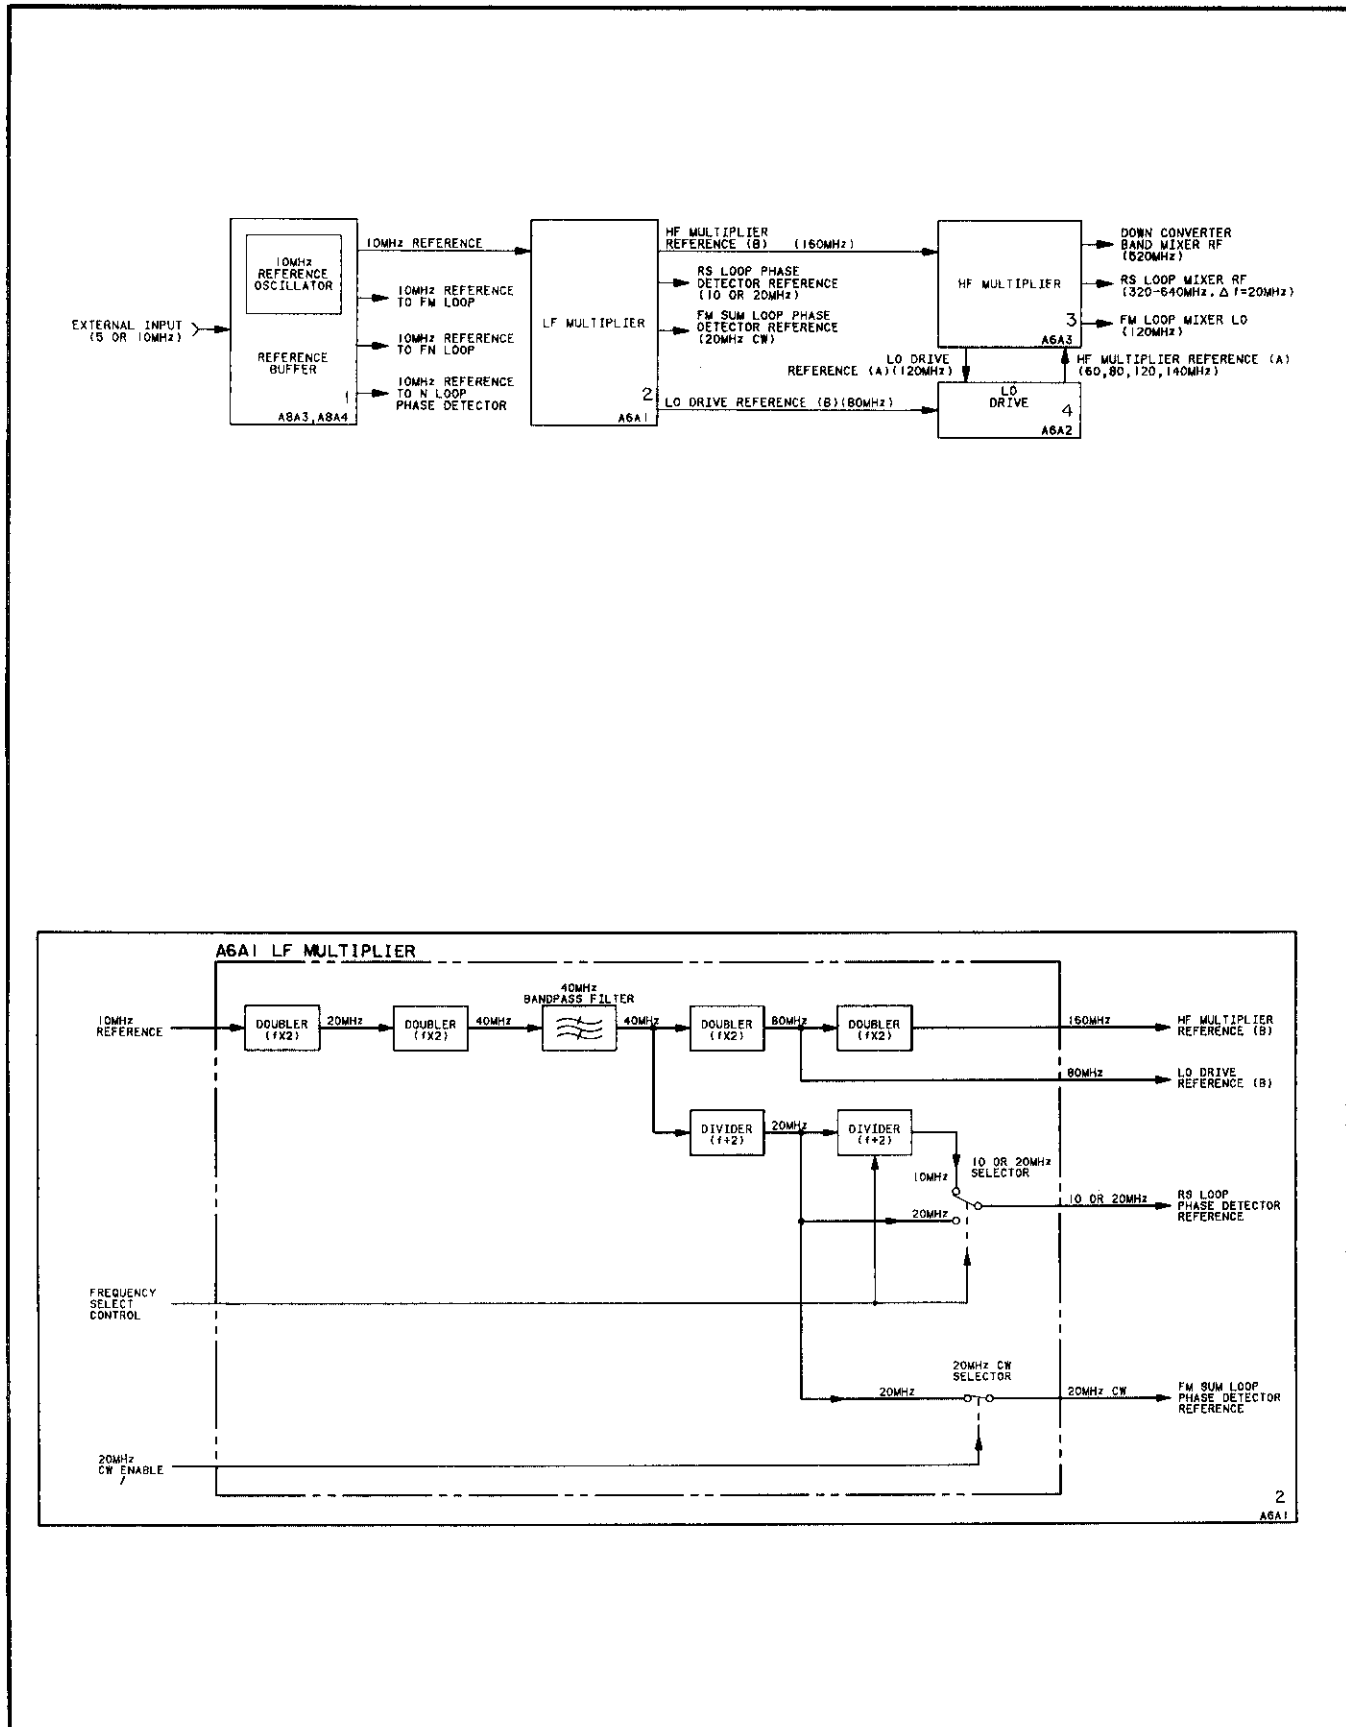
10MHz REFERENCE OSCILLATOR

EXTERNAL INPUT (5 OR 10MHz)

REFERENCE BUFFER

1

A8A3, A8A4

10MHz REFERENCE

10MHz REFERENCE TO FM LOOP

10MHz REFERENCE TO FN LOOP

10MHz REFERENCE TO N LOOP PHASE DETECTOR

LF MULTIPLIER

2

A6A1

HF MULTIPLIER REFERENCE (B) (160MHz)

RS LOOP PHASE DETECTOR REFERENCE (10 OR 20MHz)

FM SUM LOOP PHASE DETECTOR REFERENCE (20MHz CW)

LO DRIVE REFERENCE (B)(80MHz)

HF MULTIPLIER

3

A6A3

DOWN CONVERTER BAND MIXER RF (520MHz)

RS LOOP MIXER RF (320-640MHz, $\Delta$ f=20MHz)

FM LOOP MIXER LO (120MHz)

LO DRIVE REFERENCE (A)(120MHz)

HF MULTIPLIER REFERENCE (A) (60,80,120,140MHz)

LO DRIVE

4

A6A2

A6A1 LF MULTIPLIER

10MHz REFERENCE

DOUBLER (fX2)

20MHz

DOUBLER (fX2)

40MHz

40MHz BANDPASS FILTER

40MHz

DOUBLER (fX2)

80MHz

DOUBLER (fX2)

160MHz

HF MULTIPLIER REFERENCE (B)

80MHz

LO DRIVE REFERENCE (B)

DIVIDER (f÷2)

20MHz

DIVIDER (f÷2)

10 OR 20MHz SELECTOR

10MHz

20MHz

10 OR 20MHz

RS LOOP PHASE DETECTOR REFERENCE

FREQUENCY SELECT CONTROL

20MHz CW SELECTOR

20MHz

20MHz CW

FM SUM LOOP PHASE DETECTOR REFERENCE

20MHz CW ENABLE

2

A6A1